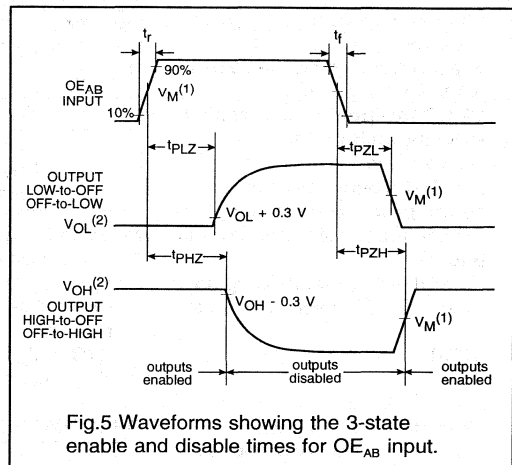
$t_r$

$t_f$

90%

$OE_{AB}$ INPUT

10%

$V_M^{(1)}$

$t_{PLZ}$

$t_{PZL}$

OUTPUT LOW-to-OFF OFF-to-LOW

$V_M^{(1)}$

$V_{OL}^{(2)}$

$V_{OL} + 0.3$ V

$t_{PHZ}$

$t_{PZH}$

$V_{OH}^{(2)}$

OUTPUT HIGH-to-OFF OFF-to-HIGH

$V_{OH} - 0.3$ V

$V_M^{(1)}$

outputs enabled

outputs disabled

outputs enabled

Fig.5 Waveforms showing the 3-state enable and disable times for $OE_{AB}$ input.